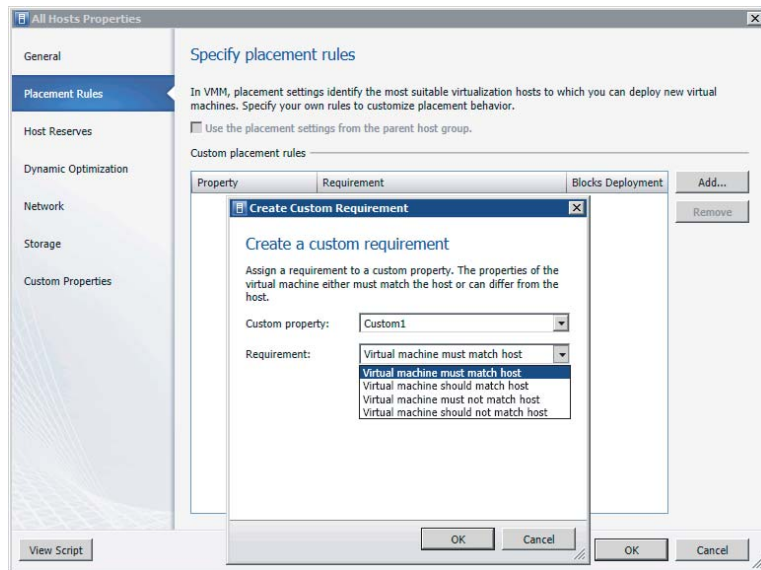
All Hosts Properties

General

Placement Rules

Host Reserves

Dynamic Optimization

Network

Storage

Custom Properties

Specify placement rules

In VMM, placement settings identify the most suitable virtualization hosts to which you can deploy new virtual machines. Specify your own rules to customize placement behavior.

Use the placement settings from the parent host group.

Custom placement rules

| Property | Requirement | Blocks Deployment |
|---|---|---|

Add...

Remove

Create Custom Requirement

Create a custom requirement

Assign a requirement to a custom property. The properties of the virtual machine either must match the host or can differ from the host.

Custom property: Custom1

Requirement: Virtual machine must match host

Virtual machine must match host
Virtual machine should match host
Virtual machine must not match host
Virtual machine should not match host

OK

Cancel

View Script

OK

Cancel